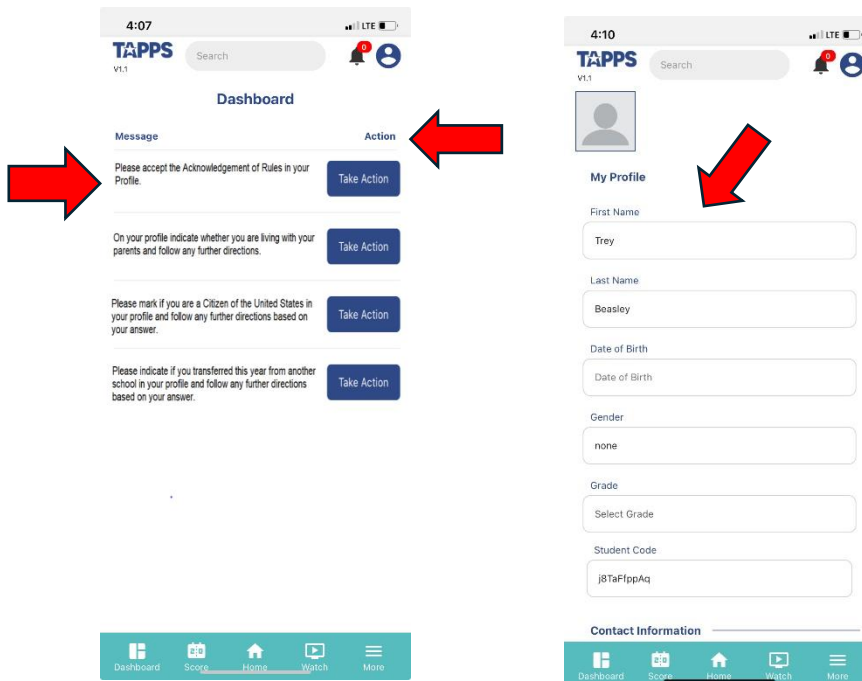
4:07
LTE
TAPPS
V1.1
Search
0

Dashboard

| Message | Action |
|---|---|
| Please accept the Acknowledgement of Rules in your Profile. | Take Action |
| On your profile indicate whether you are living with your parents and follow any further directions. | Take Action |
| Please mark if you are a Citizen of the United States in your profile and follow any further directions based on your answer. | Take Action |
| Please indicate if you transferred this year from another school in your profile and follow any further directions based on your answer. | Take Action |

Dashboard Score Home Watch More

4:10
LTE
TAPPS
V1.1
Search
0

My Profile

First Name
Trey

Last Name
Beasley

Date of Birth
Date of Birth

Gender
none

Grade
Select Grade

Student Code
j8TaFfppAq

Contact Information

Dashboard Score Home Watch More